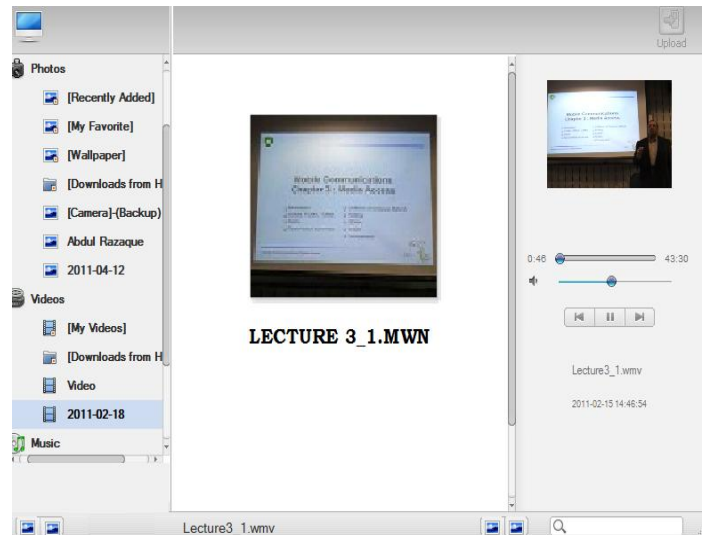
Upload

Photos

[Recently Added]

[My Favorite]

[Wallpaper]

[Downloads from H

[Camera]-(Backup)

Abdul Razaque

2011-04-12

Videos

[My Videos]

[Downloads from H

Video

2011-02-18

Music

Mobile Communications
Chapter 5: Media Access

LECTURE 3_1.MWN

0:46

43:30

Lecture3_1.wmv

2011-02-15 14:46:54

Lecture3_1.wmv